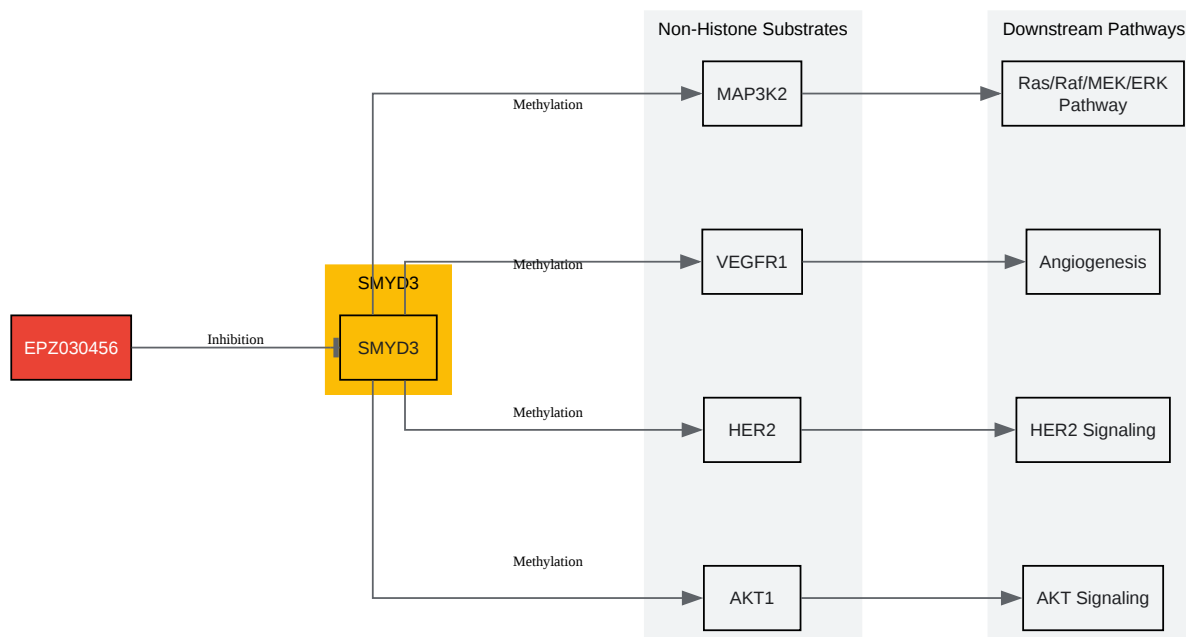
Non-Histone Substrates

Downstream Pathways

Methylation

MAP3K2

Ras/Raf/MEK/ERK Pathway

SMYD3

Methylation

VEGFR1

Angiogenesis

EPZ030456

Inhibition

SMYD3

Methylation

HER2

HER2 Signaling

Methylation

AKT1

AKT Signaling